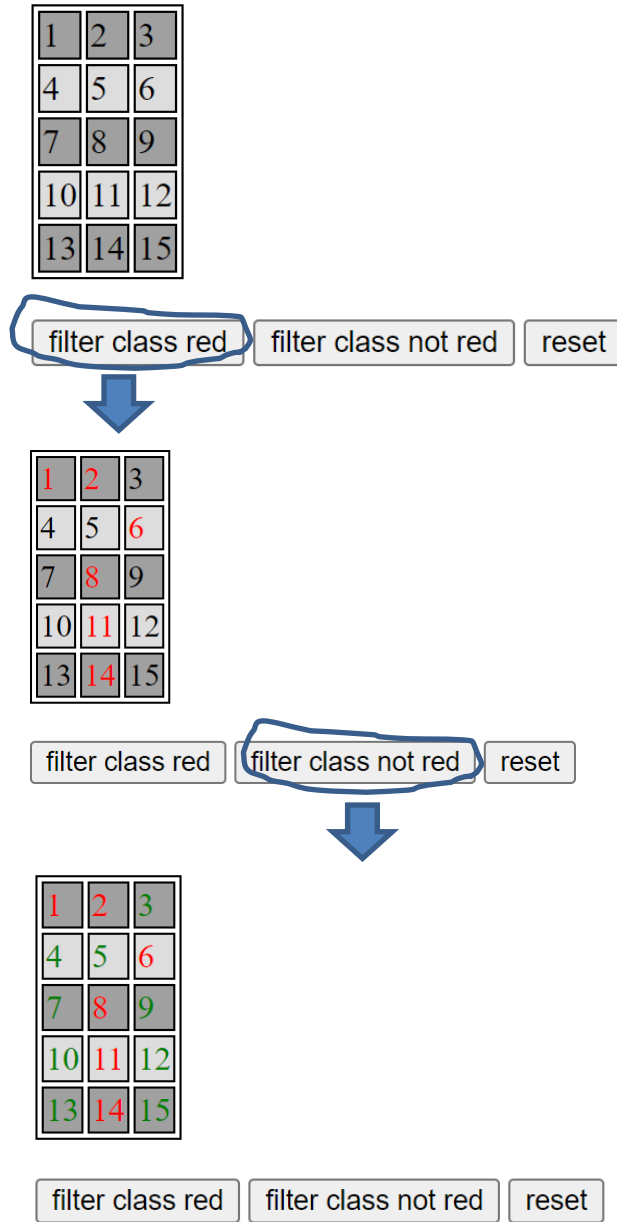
| 1 | 2 | 3 |
|---|---|---|
| 4 | 5 | 6 |
| 7 | 8 | 9 |
| 10 | 11 | 12 |
| 13 | 14 | 15 |

filter class red | filter class not red | reset

| 1 | 2 | 3 |
|---|---|---|
| 4 | 5 | 6 |
| 7 | 8 | 9 |
| 10 | 11 | 12 |
| 13 | 14 | 15 |

filter class red | filter class not red | reset

| 1 | 2 | 3 |
|---|---|---|
| 4 | 5 | 6 |
| 7 | 8 | 9 |
| 10 | 11 | 12 |
| 13 | 14 | 15 |

filter class red | filter class not red | reset